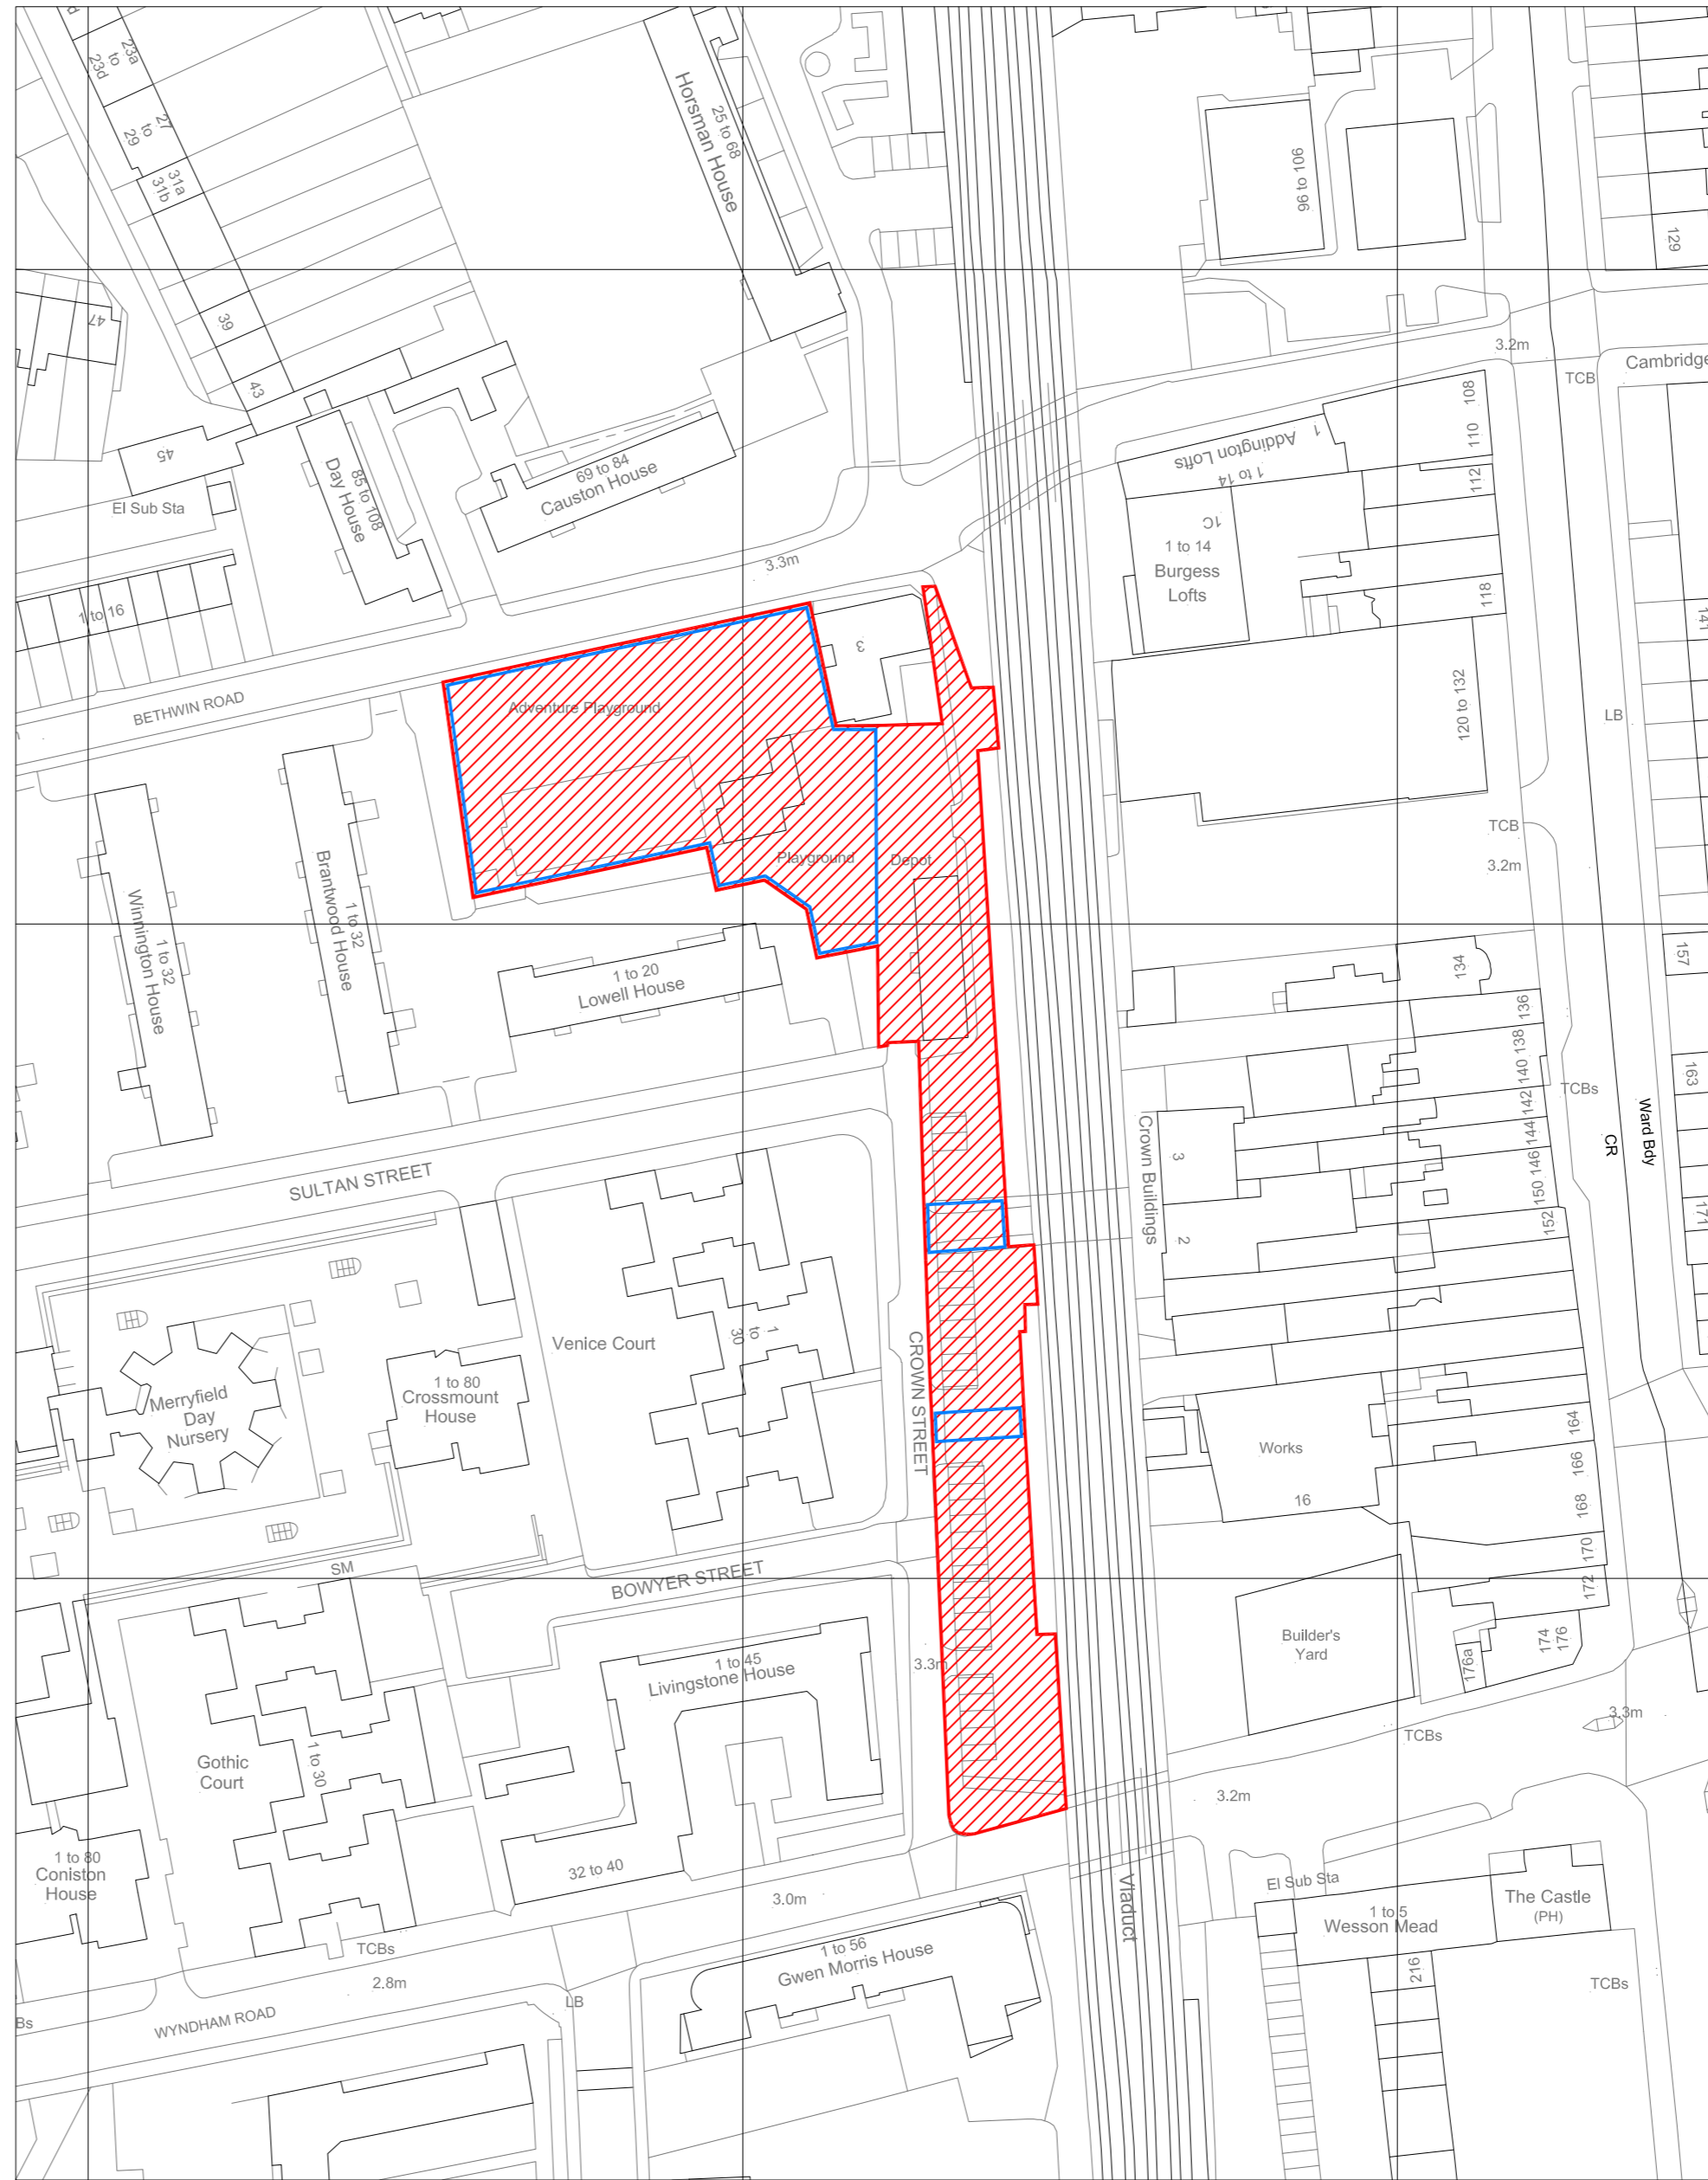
23a to 23d
27 to 29
31a 31b
25 to 68
Horsman House
96 to 106
129
47
39
43
45
3.2m
TCB
Cambridge
69 to 84
Causton House
85 to 108
Day House
1 Addington Lofts
1 to 14
108
110
112
El Sub Sta
CL
1 to 14
Burgess Lofts
3.3m
118
1 to 16
3
141
120 to 132
BETHWIN ROAD
Adventure Playground
LB
TCB
Playground
Depot
3.2m
1 to 32
Brantwood House
1 to 32
Winnington House
1 to 20
Lowell House
157
134
136
138
140
163
TCBs
142
144
146
150
152
Crown Buildings
3
2
CR
Ward Bdy
171
SULTAN STREET
1 to 30
Venice Court
Merryfield Day Nursery
1 to 80
Crossmount House
CROWN STREET
Works
16
164
166
168
170
172
SM
BOWYER STREET
1 to 45
Livingstone House
3.3m
Builder's Yard
176a
174
176
3.3m
TCBs
Gothic Court
1 to 30
3.2m
1 to 80
Coniston House
32 to 40
3.0m
Viaduct
El Sub Sta
1 to 5
Wesson Mead
The Castle
(PH)
1 to 56
Gwen Morris House
216
TCBs
TCBs
2.8m
LB
Bs
WYNDHAM ROAD